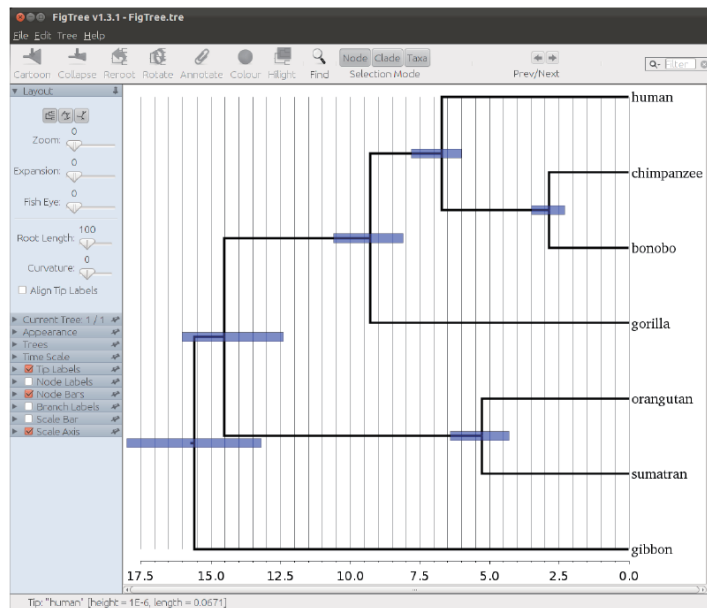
FigTree v1.3.1 - FigTree.tre

File Edit Tree Help

Cartoon Collapse Reroot Rotate Annotate Colour Hilight Find

Node Clade Taxa
Selection Mode

Prev/Next

Filter

Layout

Zoom: 0

Expansion: 0

Fish Eye: 0

Root Length: 100

Curvature: 0

Align Tip Labels

Current Tree: 1 / 1
Appearance
Trees
Time Scale
Tip Labels
Node Labels
Node Bars
Branch Labels
Scale Bar
Scale Axis

human

chimpanzee

bonobo

gorilla

orangutan

sumatran

gibbon

17.5 15.0 12.5 10.0 7.5 5.0 2.5 0.0

Tip: "human" [height = 1E-6, length = 0.0671]